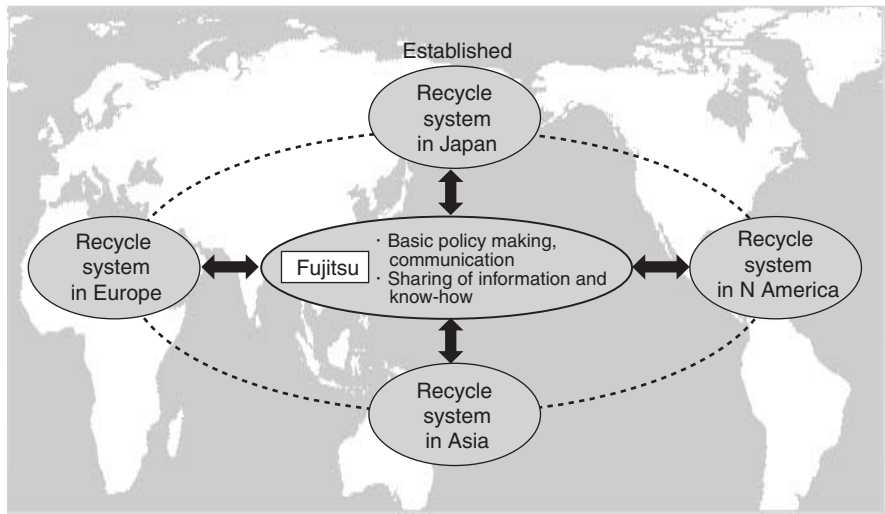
Established

Recycle system in Japan

Recycle system in Europe

Fujitsu

· Basic policy making, communication
· Sharing of information and know-how

Recycle system in N America

Recycle system in Asia